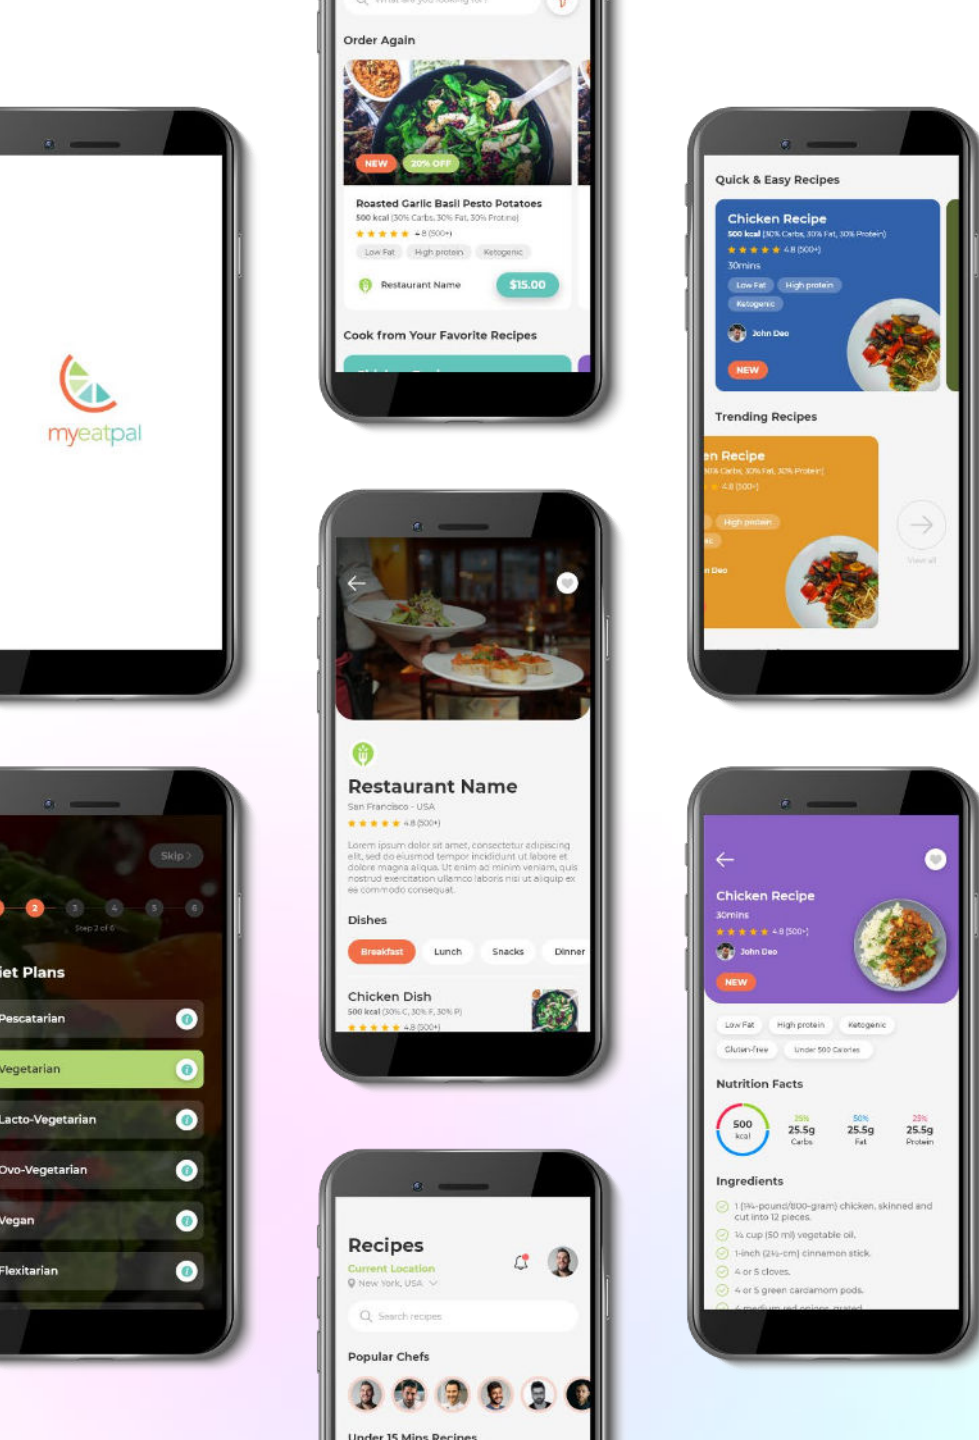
myeatpal

Order Again

NEW 20% OFF

Roasted Garlic Basil Pesto Potatoes
500 kcal (30% Carbs, 30% Fat, 30% Protein)
4.8 (500+)
Low Fat High protein Ketogenic
Restaurant Name $15.00

Cook from Your Favorite Recipes

Quick & Easy Recipes

Chicken Recipe
500 kcal (30% Carbs, 30% Fat, 30% Protein)
4.8 (500+)
30mins
Low Fat High protein
Ketogenic
John Deo
NEW

Trending Recipes

n Recipe
4.8 (500+)
High protein
n Deo
View all

Restaurant Name
San Francisco - USA
4.8 (500+)
Lorem ipsum dolor sit amet, consectetur adipiscing elit, sed do eiusmod tempor incididunt ut labore et dolore magna aliqua. Ut enim ad minim veniam, quis nostrud exercitation ullamco laboris nisi ut aliquip ex ea commodo consequat.

Dishes
Breakfast Lunch Snacks Dinner

Chicken Dish
500 kcal (30% C, 30% F, 30% P)
4.8 (500+)

Skip
2 3 4 5 6
Step 2 of 6

iet Plans
Pescatarian
Vegetarian
Lacto-Vegetarian
Ovo-Vegetarian
Vegan
Flexitarian

Chicken Recipe
30mins
4.8 (500+)
John Deo
NEW

Low Fat High protein Ketogenic
Gluten-free Under 500 Calories

Nutrition Facts
500 kcal
25% 25.5g Carbs
50% 25.5g Fat
25% 25.5g Protein

Ingredients
1 (1¾-pound/800-gram) chicken, skinned and cut into 12 pieces.
¼ cup (50 ml) vegetable oil.
1-inch (2½-cm) cinnamon stick.
4 or 5 cloves.
4 or 5 green cardamom pods.

Recipes
Current Location
New York, USA
Search recipes
Popular Chefs
Under 15 Mins Recipes